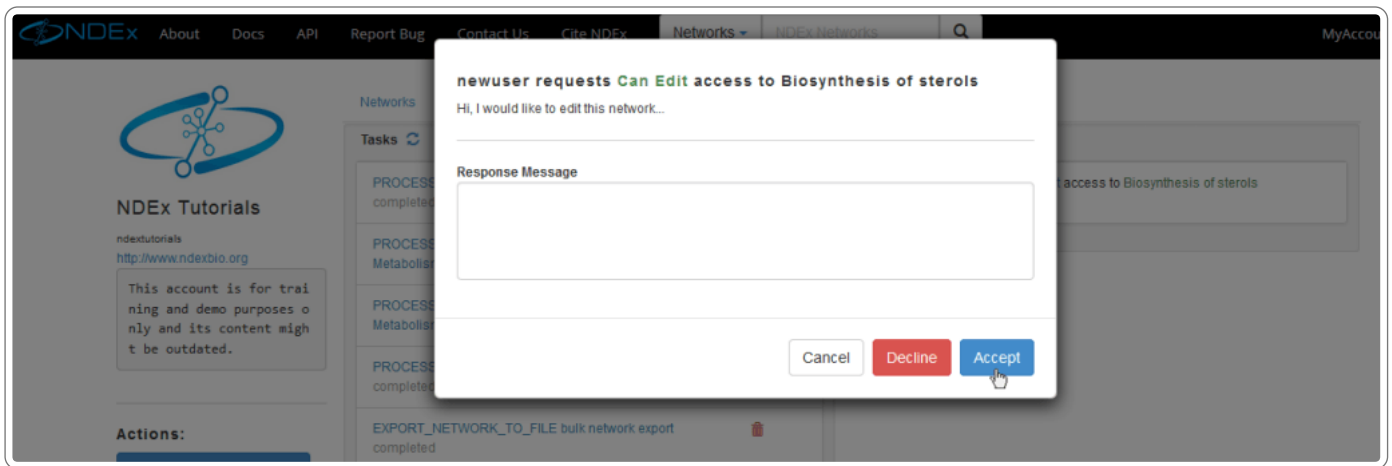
NDEx About Docs API Report Bug Contact Us Cite NDEx Networks NDEx Networks MyAccou

Networks

Tasks

PROCESS
completed

PROCESS
Metabolism

PROCESS
Metabolism

PROCESS
completed

EXPORT_NETWORK_TO_FILE bulk network export
completed

NDEx Tutorials

ndextutorials
http://www.ndexbio.org

This account is for training and demo purposes only and its content might be outdated.

Actions:

t access to Biosynthesis of sterols

newuser requests Can Edit access to Biosynthesis of sterols

Hi, I would like to edit this network...

Response Message

Cancel Decline Accept